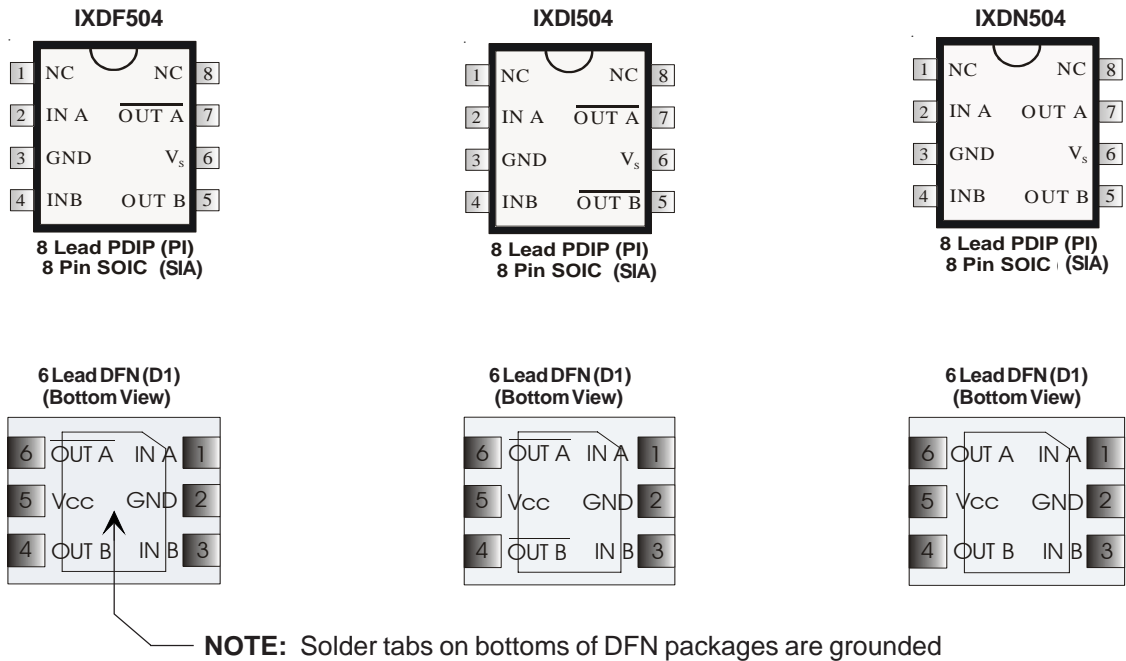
IXDF504

| 1 | NC | NC | 8 |
|---|---|---|---|
| 2 | IN A | $\overline{\text{OUT A}}$ | 7 |
| 3 | GND | $V_s$ | 6 |
| 4 | INB | OUT B | 5 |

8 Lead PDIP (PI)
8 Pin SOIC (SIA)

IXDI504

| 1 | NC | NC | 8 |
|---|---|---|---|
| 2 | IN A | $\overline{\text{OUT A}}$ | 7 |
| 3 | GND | $V_s$ | 6 |
| 4 | INB | $\overline{\text{OUT B}}$ | 5 |

8 Lead PDIP (PI)
8 Pin SOIC (SIA)

IXDN504

| 1 | NC | NC | 8 |
|---|---|---|---|
| 2 | IN A | OUT A | 7 |
| 3 | GND | $V_s$ | 6 |
| 4 | INB | OUT B | 5 |

8 Lead PDIP (PI)
8 Pin SOIC (SIA)

6 Lead DFN (D1)
(Bottom View)

| 6 | $\overline{\text{OUT A}}$ | IN A | 1 |
|---|---|---|---|
| 5 | Vcc | GND | 2 |
| 4 | OUT B | IN B | 3 |

6 Lead DFN (D1)
(Bottom View)

| 6 | $\overline{\text{OUT A}}$ | IN A | 1 |
|---|---|---|---|
| 5 | Vcc | GND | 2 |
| 4 | $\overline{\text{OUT B}}$ | IN B | 3 |

6 Lead DFN (D1)
(Bottom View)

| 6 | OUT A | IN A | 1 |
|---|---|---|---|
| 5 | Vcc | GND | 2 |
| 4 | OUT B | IN B | 3 |

NOTE: Solder tabs on bottoms of DFN packages are grounded